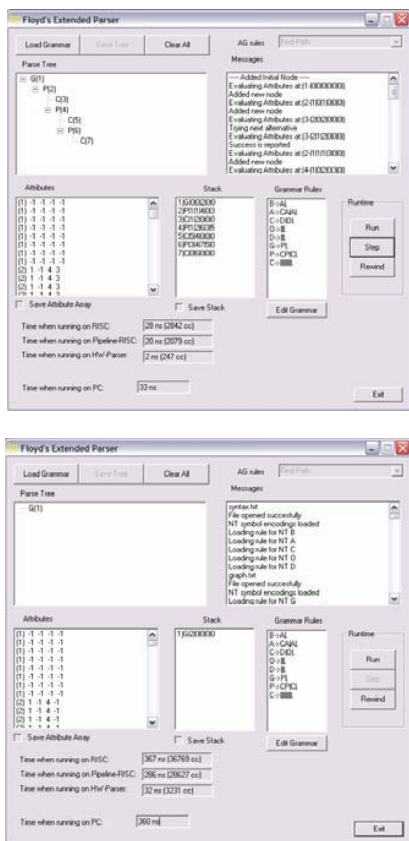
Floyd's Extended Parser

Load Grammar
Save Tree
Clear All
AG rules
Find Path

Parse Tree
G(1)
P(2)
C(3)
P(4)
C(5)
P(6)
C(7)

Messages
---- Added Initial Node ----
Evaluating Attributes at:(1-0)(0)(0)(0)
Added new node
Evaluating Attributes at:(2-1)(0)(0)(0)
Added new node
Evaluating Attributes at:(3-2)(0)(0)(0)
Trying next alternative
Evaluating Attributes at:(3-2)(1)(3)(0)
Success is reported
Evaluating Attributes at:(2-1)(1)(3)(0)
Added new node
Evaluating Attributes at:(4-1)(0)(2)(0)

Attributes
(1) -1 -1 -1 -1
(1) -1 -1 -1 -1
(1) -1 -1 -1 -1
(1) -1 -1 -1 -1
(1) -1 -1 -1 -1
(1) -1 -1 -1 -1
(1) -1 -1 -1 -1
(1) -1 -1 -1 -1
(2) 1 -1 4 3
(2) 1 -1 4 3
(2) 1 -1 4 3
(2) 1 -1 4 3

Save Attribute Array

Stack
1)G(0)0(2)0(0)
2)P(1)1(4)0(0)
3)C(1)2(6)0(0)
4)P(1)2(6)(3)5
5)C(3)4(0)(0)
6)P(3)4(7)(5)0
7)C(3)6(0)(0)

Save Stack

Grammar Rules
B->A|
A->CA|A|
C->D|D|
D->|
D->|
G->P|
P->CP|C|
C->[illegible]

Edit Grammar

Runtime
Run
Step
Rewind

Time when running on RISC: 28 ns (2842 cc)
Time when running on Pipeline-RISC: 20 ns (2079 cc)
Time when running on HW-Parser: 2 ns (247 cc)

Time when running on PC: 33 ns

Exit

Floyd's Extended Parser

Load Grammar
Save Tree
Clear All
AG rules
Find Path

Parse Tree
G(1)

Messages
syntax.txt
File opened succesfully
NT symbol encodings loaded
Loading rule for NT B
Loading rule for NT A
Loading rule for NT C
Loading rule for NT D
Loading rule for NT D
graph.txt
File opened succesfully
NT symbol encodings loaded
Loading rule for NT G

Attributes
(1) -1 -1 -1 -1
(1) -1 -1 -1 -1
(1) -1 -1 -1 -1
(1) -1 -1 -1 -1
(1) -1 -1 -1 -1
(1) -1 -1 -1 -1
(1) -1 -1 -1 -1
(1) -1 -1 -1 -1
(2) 1 -1 4 -1
(2) 1 -1 4 -1
(2) 1 -1 4 -1
(2) 1 -1 4 -1

Save Attribute Array

Stack
1)G(0)0(0)0(0)

Save Stack

Grammar Rules
B->A|
A->CA|A|
C->D|D|
D->|
D->|
G->P|
P->CP|C|
C->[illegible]

Edit Grammar

Runtime
Run
Step
Rewind

Time when running on RISC: 367 ns (36769 cc)
Time when running on Pipeline-RISC: 286 ns (28627 cc)
Time when running on HW-Parser: 32 ns (3231 cc)

Time when running on PC: 360 ns

Exit